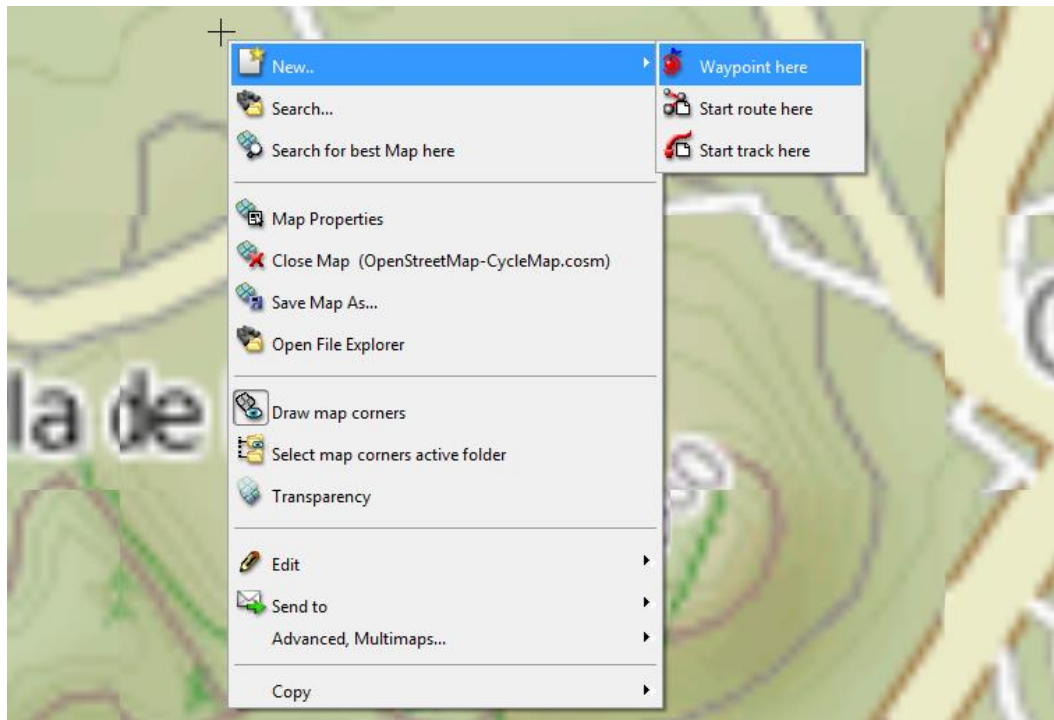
New..
Search...
Search for best Map here
Map Properties
Close Map (OpenStreetMap-CycleMap.cosm)
Save Map As...
Open File Explorer
Draw map corners
Select map corners active folder
Transparency
Edit
Send to
Advanced, Multimaps...
Copy

Waypoint here
Start route here
Start track here

la de